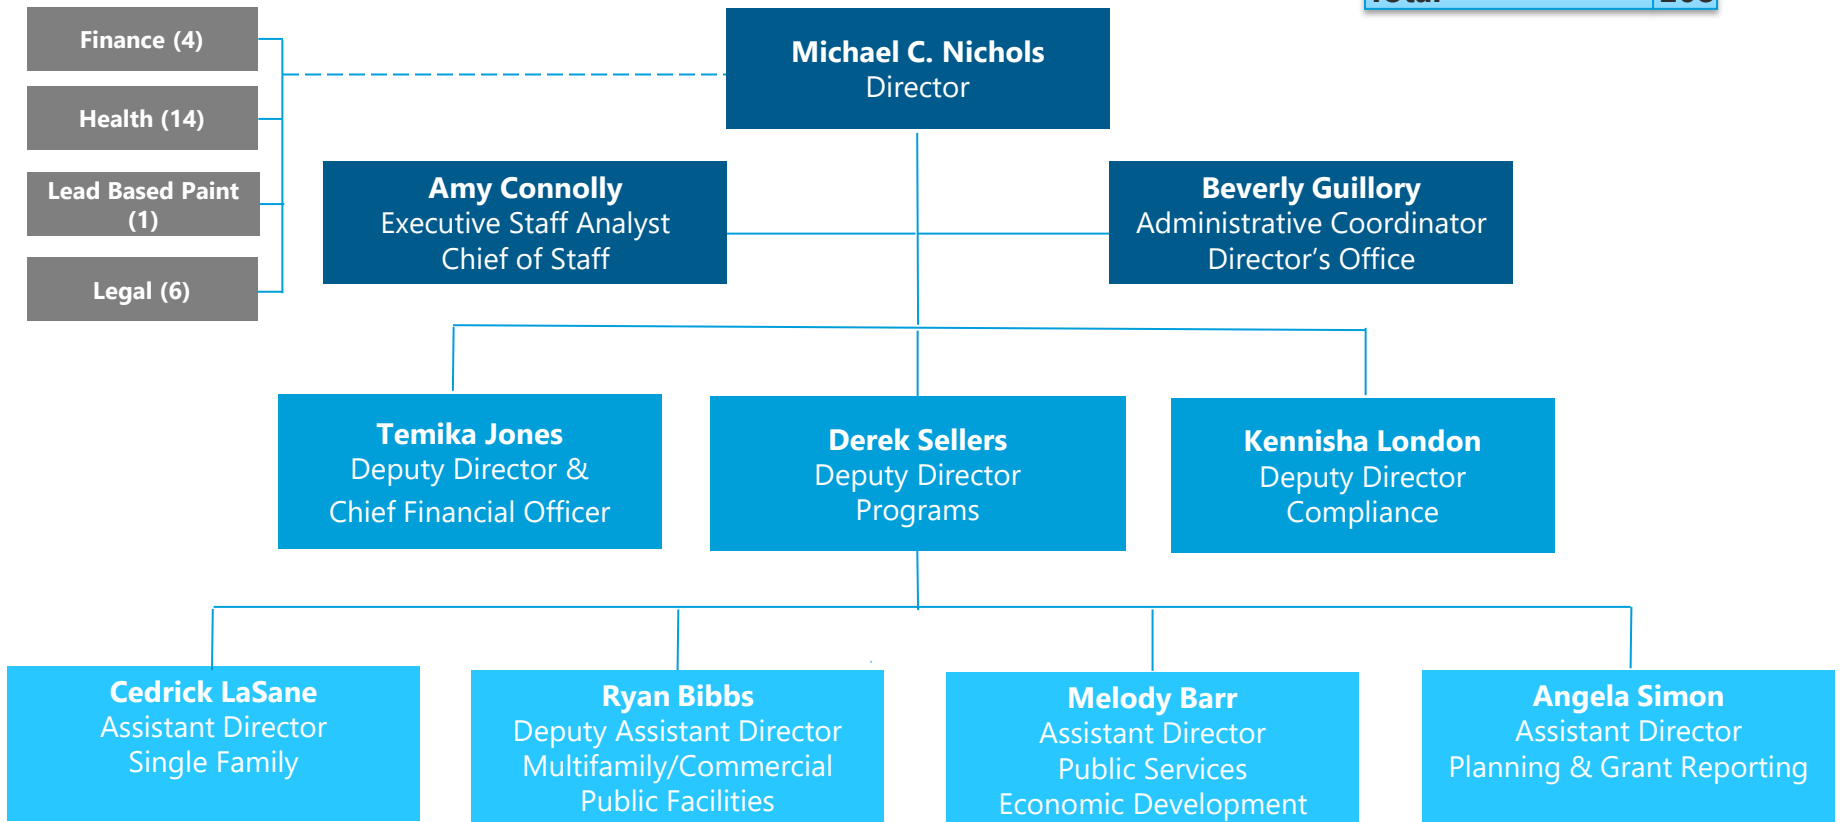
Finance (4)

Health (14)

Lead Based Paint (1)

Legal (6)

**Michael C. Nichols**
Director

**Amy Connolly**
Executive Staff Analyst
Chief of Staff

**Beverly Guillory**
Administrative Coordinator
Director's Office

**Temika Jones**
Deputy Director &
Chief Financial Officer

**Derek Sellers**
Deputy Director
Programs

**Kennisha London**
Deputy Director
Compliance

**Cedrick LaSane**
Assistant Director
Single Family

**Ryan Bibbs**
Deputy Assistant Director
Multifamily/Commercial
Public Facilities

**Melody Barr**
Assistant Director
Public Services
Economic Development

**Angela Simon**
Assistant Director
Planning & Grant Reporting